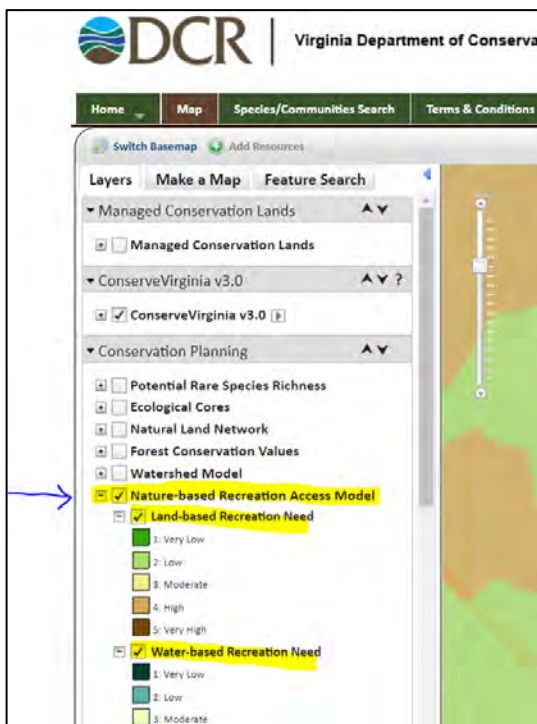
DCR | Virginia Department of Conserva

Home | Map | Species/Communities Search | Terms & Conditions

Switch Basemap | Add Resources

Layers | Make a Map | Feature Search

▾ Managed Conservation Lands

Managed Conservation Lands

▾ ConserveVirginia v3.0 ?

✓ ConserveVirginia v3.0

▾ Conservation Planning

Potential Rare Species Richness

Ecological Cores

Natural Land Network

Forest Conservation Values

Watershed Model

✓ Nature-based Recreation Access Model

✓ Land-based Recreation Need

1: Very Low

2: Low

3: Moderate

4: High

5: Very High

✓ Water-based Recreation Need

1: Very Low

2: Low

3: Moderate